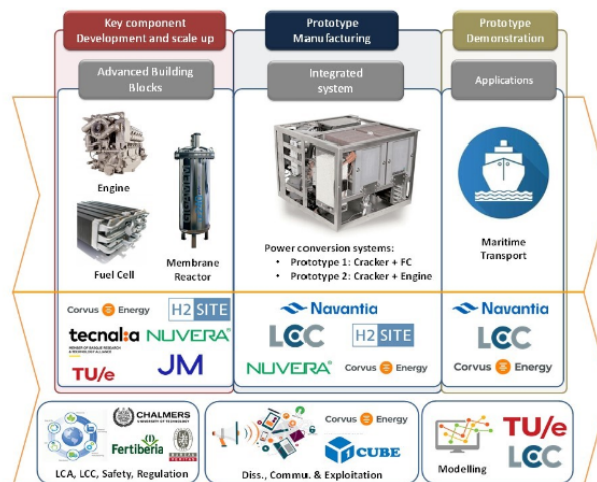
Key component Development and scale up

Prototype Manufacturing

Prototype Demonstration

Advanced Building Blocks

Integrated system

Applications

Engine

Fuel Cell

Membrane Reactor

Power conversion systems:
• Prototype 1: Cracker + FC
• Prototype 2: Cracker + Engine

Maritime Transport

Corvus Energy
H2 SITE
tecnalia
NUVERA
TU/e
JM

Navantia
LCC
H2 SITE
NUVERA
Corvus Energy

Navantia
LCC
Corvus Energy

CHALMERS
Fertiberia
LCA, LCC, Safety, Regulation

Corvus Energy
CUBE
Diss., Commu. & Exploitation

Modelling
TU/e
LCC